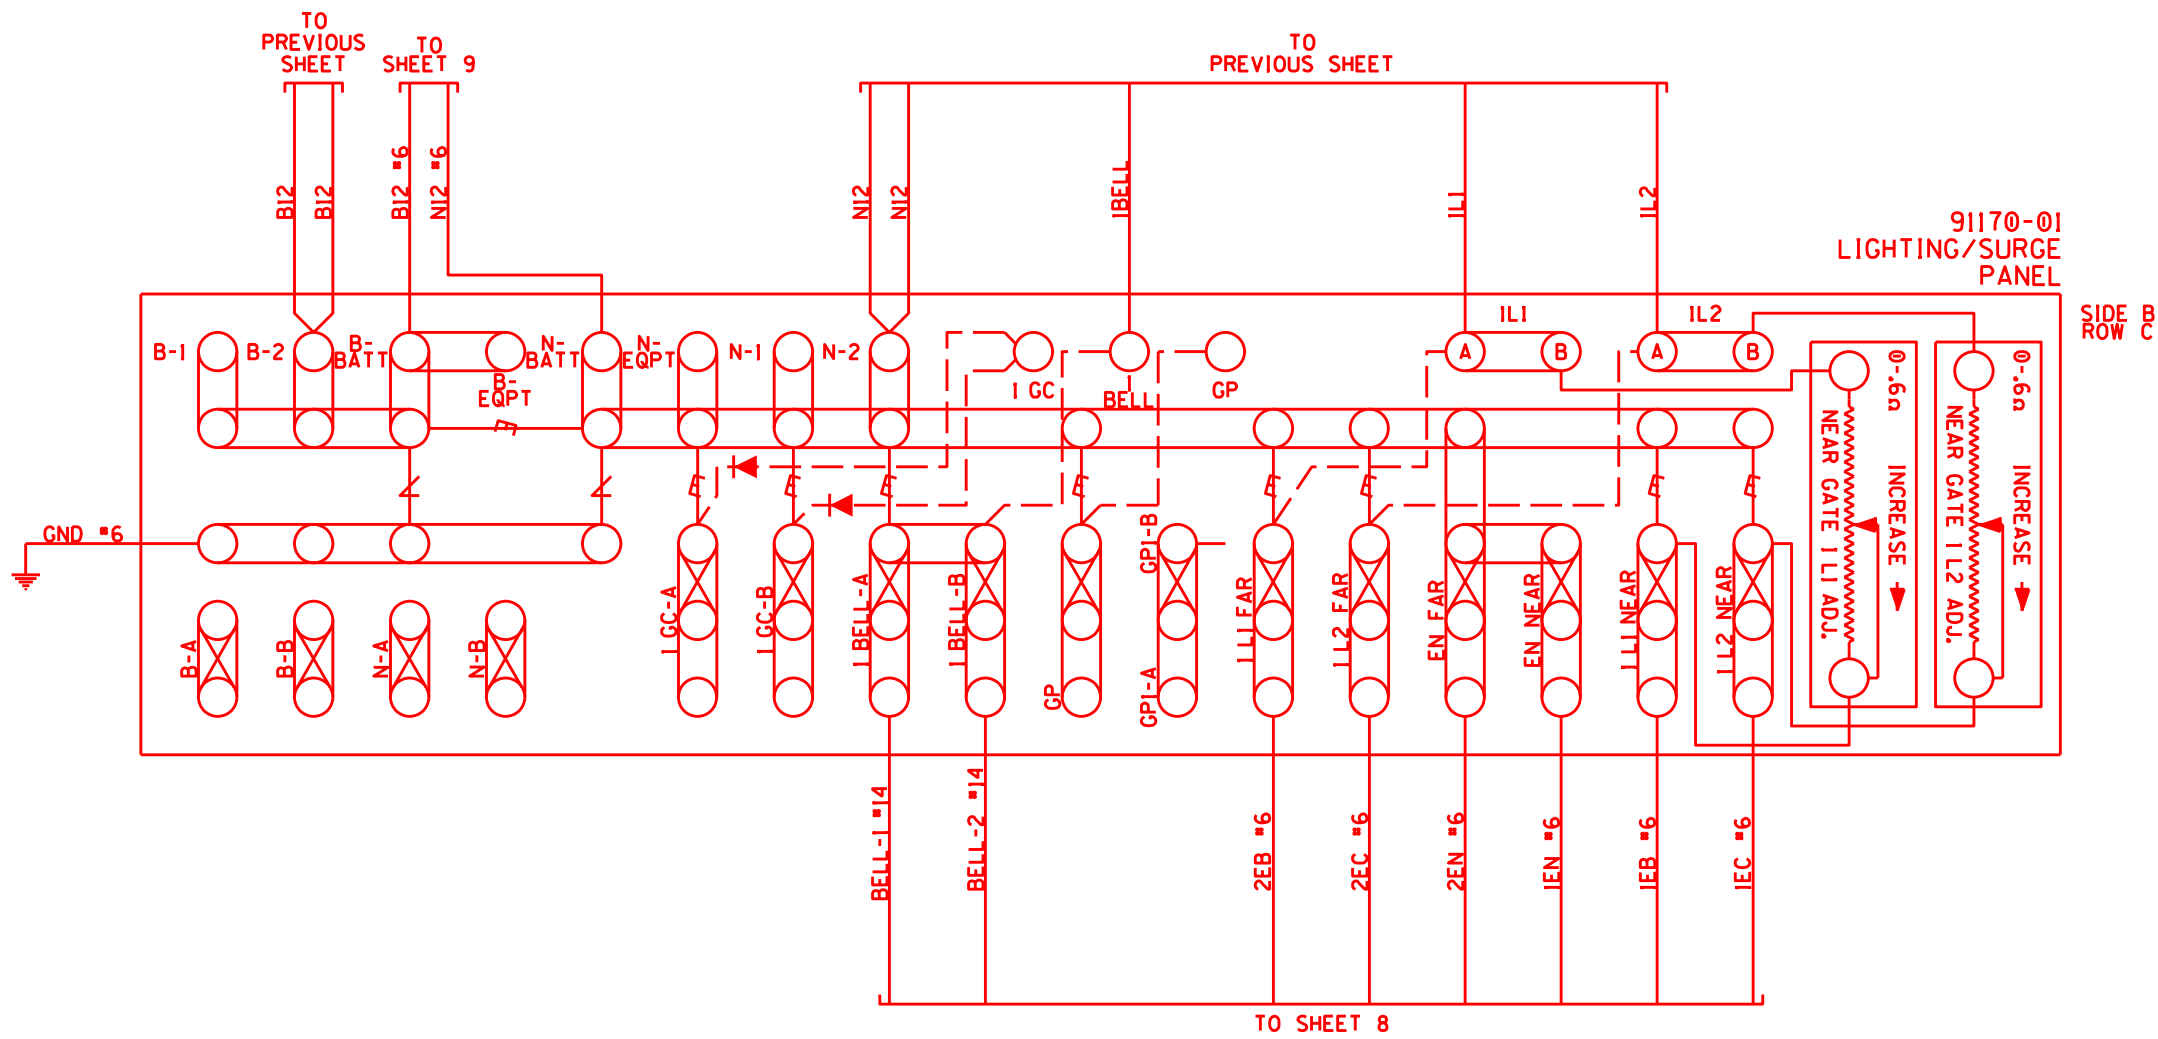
TO PREVIOUS SHEET

TO SHEET 9

TO PREVIOUS SHEET

B12 B12 B12 #6 N12 #6 N12 N12 1BELL IL1 IL2

91170-01 LIGHTING/SURGE PANEL

SIDE B ROW C

B-1 B-2 B-BATT B-EQPT N-BATT N-EQPT N-1 N-2 1 GC BELL GP IL1 A B IL2 A B

0-.6Ω NEAR GATE 1 L1 ADJ. INCREASE

0-.6Ω NEAR GATE 1 L2 ADJ. INCREASE

GND #6

B-A B-B N-A N-B 1 GC-A 1 GC-B 1 BELL-A 1 BELL-B GP GPI-B GPI-A 1 L1 FAR 1 L2 FAR EN FAR EN NEAR 1 L1 NEAR 1 L2 NEAR

BELL-1 #14 BELL-2 #14 2EB #6 2EC #6 2EN #6 1EN #6 1EB #6 1EC #6

TO SHEET 8